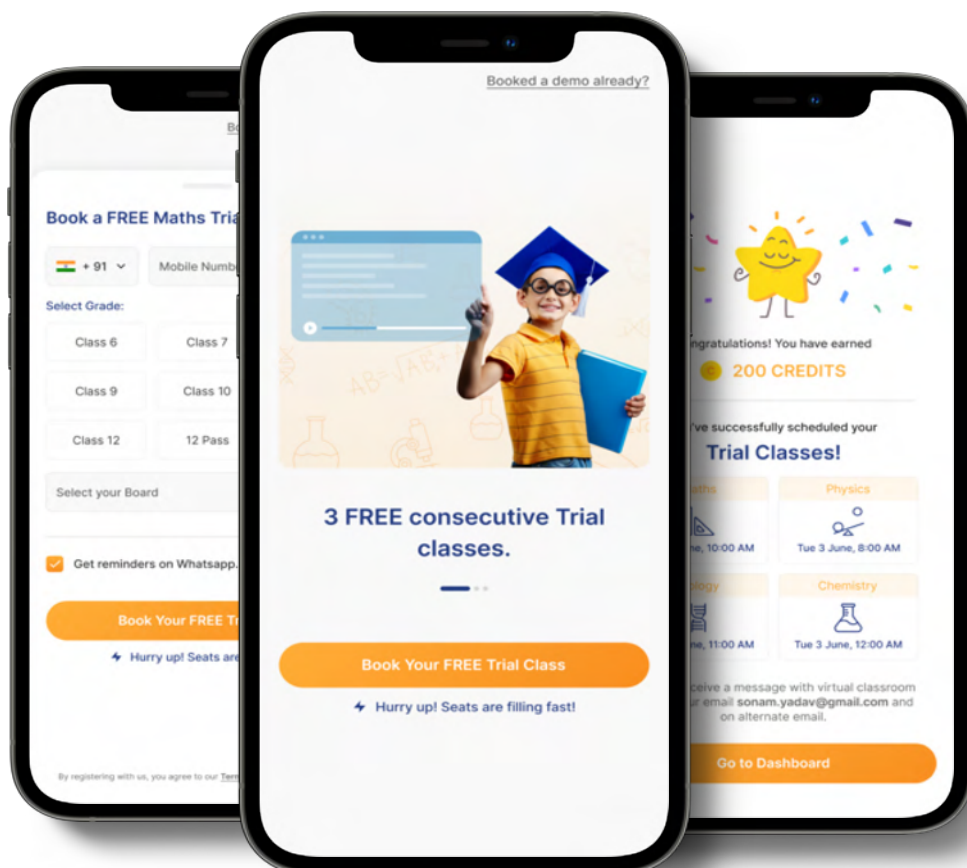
Bo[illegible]

Book a FREE Maths Tria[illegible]

+ 91

Mobile Numb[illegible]

Select Grade:

Class 6

Class 7

Class 9

Class 10

Class 12

12 Pass

Select your Board

Get reminders on Whatsapp.

Book Your FREE Tr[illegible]

Hurry up! Seats are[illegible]

By registering with us, you agree to our Term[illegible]

Booked a demo already?

3 FREE consecutive Trial classes.

Book Your FREE Trial Class

Hurry up! Seats are filling fast!

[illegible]ngratulations! You have earned

200 CREDITS

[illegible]'ve successfully scheduled your

Trial Classes!

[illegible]aths

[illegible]ne, 10:00 AM

Physics

Tue 3 June, 8:00 AM

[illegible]logy

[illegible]ne, 11:00 AM

Chemistry

Tue 3 June, 12:00 AM

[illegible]ceive a message with virtual classroom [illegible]ur email sonam.yadav@gmail.com and on alternate email.

Go to Dashboard